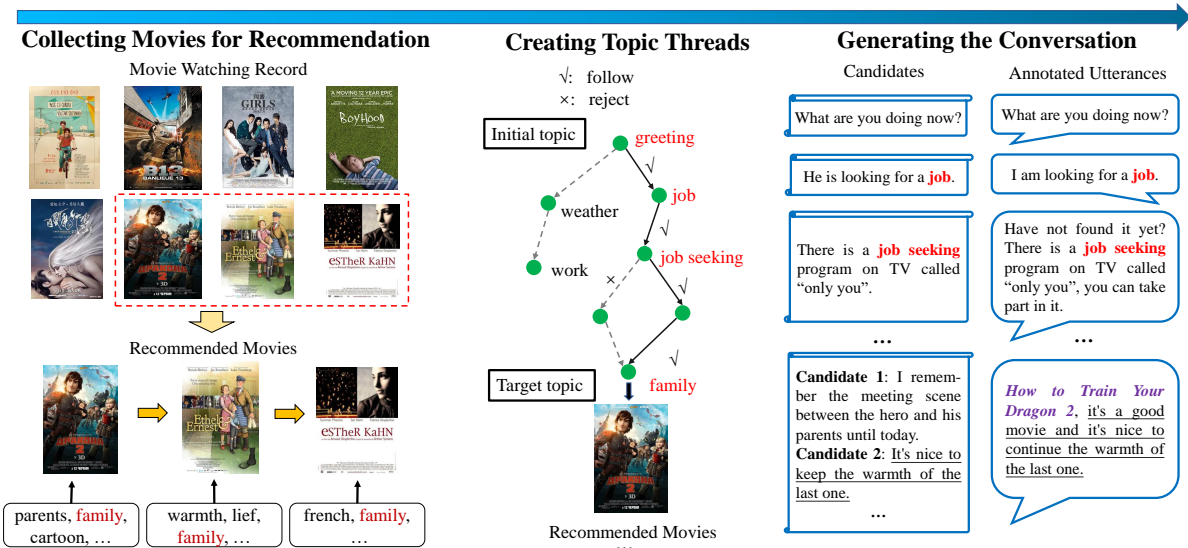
Collecting Movies for Recommendation

Movie Watching Record

B13 BANLIEUE 13

GIRLS

BoyHood

Ethel & Ernest

eSTheR KaHN

Recommended Movies

Ethel & Ernest

eSTheR KaHN

parents, family, cartoon, …

warmth, lief, family, …

french, family, …

Creating Topic Threads

√: follow
×: reject

Initial topic

greeting

√

job

weather

√

job seeking

work

×

√

√

Target topic

family

Recommended Movies

Generating the Conversation

Candidates

Annotated Utterances

What are you doing now?

What are you doing now?

He is looking for a job.

I am looking for a job.

There is a job seeking program on TV called “only you”.

Have not found it yet? There is a job seeking program on TV called “only you”, you can take part in it.

…

…

Candidate 1: I remember the meeting scene between the hero and his parents until today.
Candidate 2: It's nice to keep the warmth of the last one.
…

How to Train Your Dragon 2, it's a good movie and it's nice to continue the warmth of the last one.